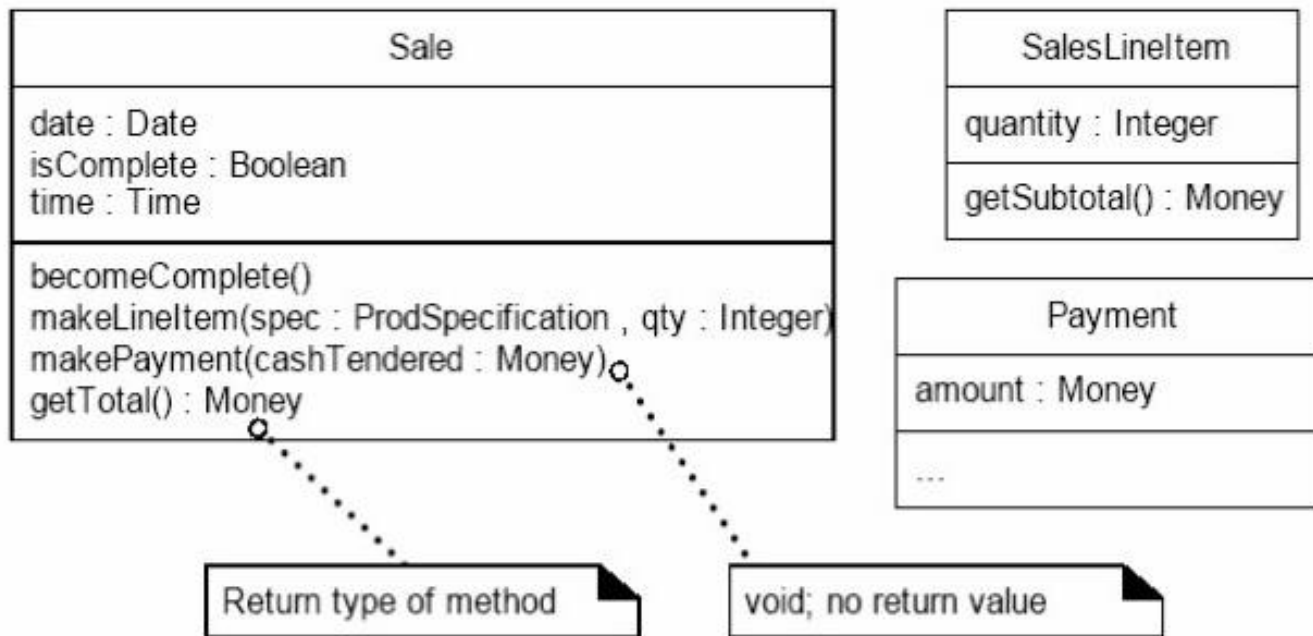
Sale

date : Date
isComplete : Boolean
time : Time

becomeComplete()
makeLineItem(spec : ProdSpecification , qty : Integer)
makePayment(cashTendered : Money)
getTotal() : Money

SalesLineItem

quantity : Integer

getSubtotal() : Money

Payment

amount : Money

...

Return type of method

void; no return value